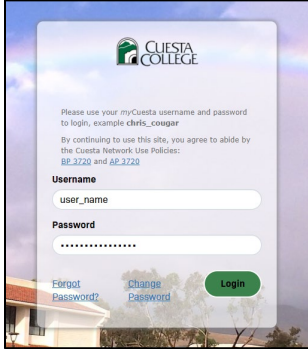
CUESTA COLLEGE

Please use your myCuesta username and password to login, example chris_cougar

By continuing to use this site, you agree to abide by the Cuesta Network Use Policies: BP 3720 and AP 3720

Username

user_name

Password

••••••••••••••••

Forgot Password?

Change Password

Login